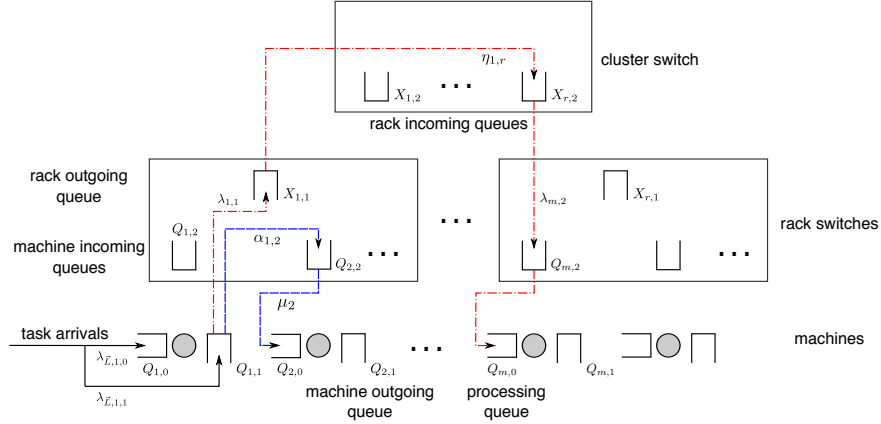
cluster switch

$\eta_{1,r}$

$X_{1,2}$ ... $X_{r,2}$

rack incoming queues

rack outgoing queue

$\lambda_{1,1}$ $X_{1,1}$

$Q_{1,2}$

$\alpha_{1,2}$

machine incoming queues

$Q_{2,2}$ ...

...

$\lambda_{m,2}$ $X_{r,1}$

rack switches

$Q_{m,2}$ ...

$\mu_2$

task arrivals

$\lambda_{\bar{L},1,0}$

$Q_{1,0}$ $Q_{1,1}$ $Q_{2,0}$ $Q_{2,1}$ ... $Q_{m,0}$ $Q_{m,1}$

machines

$\lambda_{\bar{L},1,1}$

machine outgoing queue

processing queue